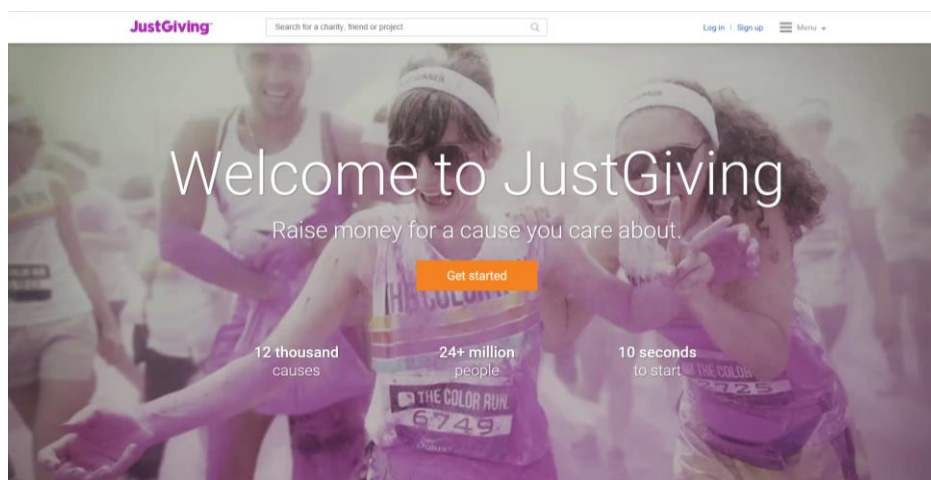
JustGiving

Search for a charity, friend or project

Log in | Sign up Menu

Welcome to JustGiving

Raise money for a cause you care about.

Get started

12 thousand causes

24+ million people

10 seconds to start

THE COLOR RUN 6749

THE COLOR 2725